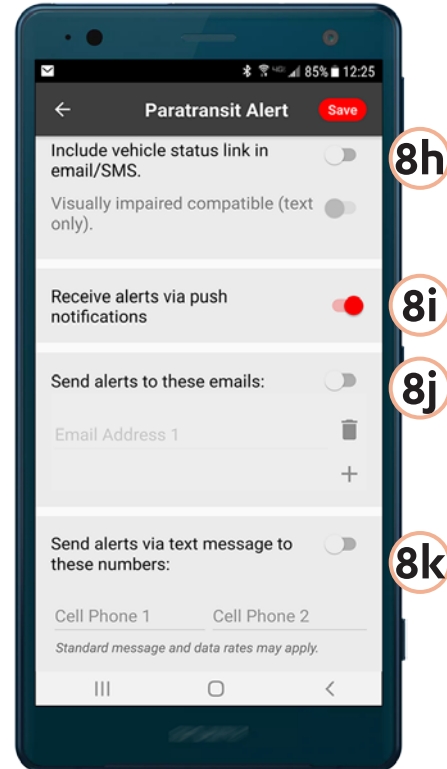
85% 12:25

Paratransit Alert

Save

Include vehicle status link in email/SMS.

Visually impaired compatible (text only).

8h

Receive alerts via push notifications

8i

Send alerts to these emails:

8j

Email Address 1

+

Send alerts via text message to these numbers:

8k

Cell Phone 1

Cell Phone 2

Standard message and data rates may apply.